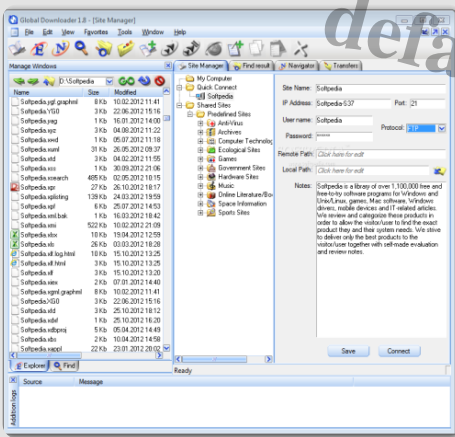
Global Downloader 1.8 - [Site Manager]

defa

File Edit View Favorites Tools Window Help

Manage Windows

D:\Softpedia

| Name | Size | Modified |
|---|---|---|
| Softpedia.jrl.graphml | 8 Kb | 10.02.2012 11:41 |
| Softpedia.Y50 | 3 Kb | 22.06.2012 15:16 |
| Softpedia.yag | 1 Kb | 16.01.2012 14:00 |
| Softpedia.xyz | 3 Kb | 05.09.2012 11:22 |
| Softpedia.xwd | 1 Kb | 05.07.2012 11:18 |
| Softpedia.xuml | 31 Kb | 26.05.2012 09:37 |
| Softpedia.xtd | 3 Kb | 04.02.2012 11:55 |
| Softpedia.xss | 1 Kb | 30.09.2012 21:06 |
| Softpedia.xsearch | 485 Kb | 02.05.2012 10:15 |
| Softpedia.xpr | 27 Kb | 26.10.2012 18:17 |
| Softpedia.xplisting | 139 Kb | 24.03.2012 19:59 |
| Softpedia.xpl | 6 Kb | 25.07.2012 14:53 |
| Softpedia.xml.bak | 1 Kb | 16.03.2012 18:42 |
| Softpedia.xmi | 522 Kb | 10.02.2012 21:09 |
| Softpedia.xlsm | 10 Kb | 19.04.2012 12:59 |
| Softpedia.xlo | 26 Kb | 03.03.2012 18:28 |
| Softpedia.xll.log.html | 1 Kb | 15.10.2012 13:25 |
| Softpedia.xll.html | 1 Kb | 15.10.2012 13:25 |
| Softpedia.xll | 3 Kb | 15.10.2012 13:20 |
| Softpedia.xiex | 2 Kb | 07.01.2012 14:40 |
| Softpedia.xgml.graphml | 8 Kb | 10.02.2012 11:41 |
| Softpedia.X50 | 2 Kb | 22.06.2012 15:15 |
| Softpedia.xd | 1 Kb | 25.10.2012 18:12 |
| Softpedia.xdsl | 1 Kb | 15.10.2012 13:25 |
| Softpedia.xdbproj | 5 Kb | 05.04.2012 14:49 |
| Softpedia.xbs | 2 Kb | 10.04.2012 18:34 |
| Softpedia.xappl | 22 Kb | 23.01.2012 20:02 |

Explorer Find

Site Manager Find result Navigator Transfers

My Computer
Quick Connect
Softpedia
Shared Sites
Predefined Sites
Anti-Virus
Archives
Computer Technolog
Ecological Sites
Games
Government Sites
Hardware Sites
Music
Online Literature/Bo
Space Information
Sports Sites

Site Name: Softpedia
IP Address: Softpedia:637 Port: 21
User name: Softpedia
Protocol: FTP
Password: ******
Remote Path: Click here for edit
Local Path: Click here for edit
Notes: Softpedia is a library of over 1,100,000 free and free-to-try software programs for Windows and Unix/Linux, games, Mac software, Windows drivers, mobile devices and IT-related articles. We review and categorize these products in order to allow the visitor/user to find the exact product they and their system needs. We strive to deliver only the best products to the visitor/user together with self-made evaluation and review notes.

Save Connect

Ready

Source Message

Additional logs